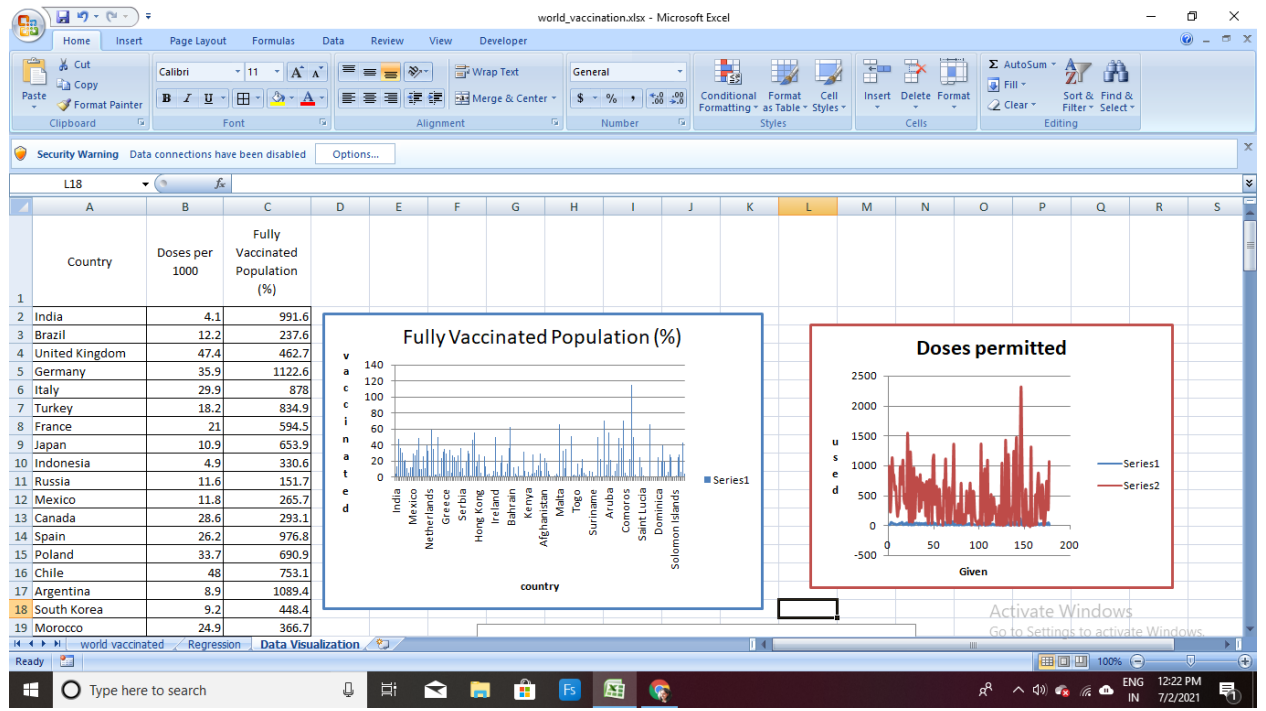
world_vaccination.xlsx - Microsoft Excel

Home Insert Page Layout Formulas Data Review View Developer

Cut
Copy
Paste
Format Painter
Clipboard

Calibri 11
B I U
Font

Wrap Text
Merge & Center
Alignment

General
$ % ,
Number

Conditional Formatting
Format as Table
Cell Styles
Styles

Insert Delete Format
Cells

AutoSum
Fill
Clear
Sort & Filter
Find & Select
Editing

Security Warning Data connections have been disabled Options...

L18 $f_x$

| | A | B | C |
|---|---|---|---|
| 1 | Country | Doses per 1000 | Fully Vaccinated Population (%) |
| 2 | India | 4.1 | 991.6 |
| 3 | Brazil | 12.2 | 237.6 |
| 4 | United Kingdom | 47.4 | 462.7 |
| 5 | Germany | 35.9 | 1122.6 |
| 6 | Italy | 29.9 | 878 |
| 7 | Turkey | 18.2 | 834.9 |
| 8 | France | 21 | 594.5 |
| 9 | Japan | 10.9 | 653.9 |
| 10 | Indonesia | 4.9 | 330.6 |
| 11 | Russia | 11.6 | 151.7 |
| 12 | Mexico | 11.8 | 265.7 |
| 13 | Canada | 28.6 | 293.1 |
| 14 | Spain | 26.2 | 976.8 |
| 15 | Poland | 33.7 | 690.9 |
| 16 | Chile | 48 | 753.1 |
| 17 | Argentina | 8.9 | 1089.4 |
| 18 | South Korea | 9.2 | 448.4 |
| 19 | Morocco | 24.9 | 366.7 |

D E F G H I J K L M N O P Q R S

Fully Vaccinated Population (%)
vaccinated
140 120 100 80 60 40 20 0
India Mexico Netherlands Greece Serbia Hong Kong Ireland Bahrain Kenya Afghanistan Malta Togo Suriname Aruba Comoros Saint Lucia Dominica Solomon Islands
country
Series1

Doses permitted
used
2500 2000 1500 1000 500 0 -500
0 50 100 150 200
Given
Series1
Series2

Activate Windows
Go to Settings to activate Windows.

world vaccinated Regression Data Visualization
Ready 100%

Type here to search
ENG IN 12:22 PM 7/2/2021